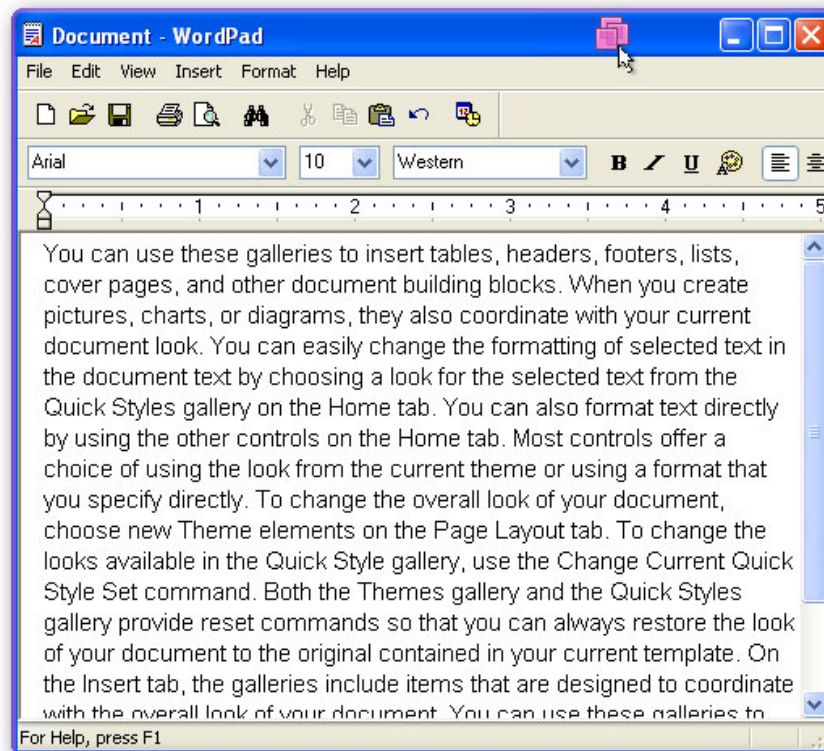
Document - WordPad

File Edit View Insert Format Help

Arial 10 Western

B I U

1 2 3 4 5

You can use these galleries to insert tables, headers, footers, lists, cover pages, and other document building blocks. When you create pictures, charts, or diagrams, they also coordinate with your current document look. You can easily change the formatting of selected text in the document text by choosing a look for the selected text from the Quick Styles gallery on the Home tab. You can also format text directly by using the other controls on the Home tab. Most controls offer a choice of using the look from the current theme or using a format that you specify directly. To change the overall look of your document, choose new Theme elements on the Page Layout tab. To change the looks available in the Quick Style gallery, use the Change Current Quick Style Set command. Both the Themes gallery and the Quick Styles gallery provide reset commands so that you can always restore the look of your document to the original contained in your current template. On the Insert tab, the galleries include items that are designed to coordinate with the overall look of your document. You can use these galleries to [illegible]

For Help, press F1